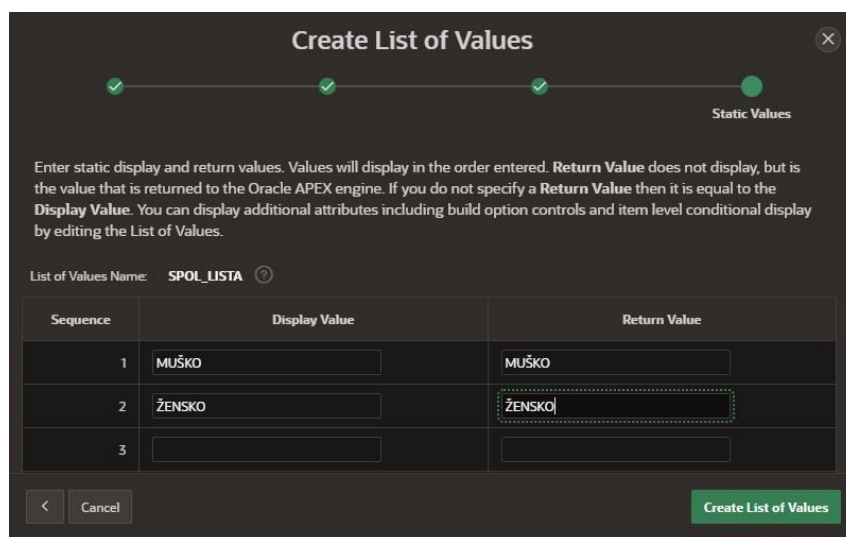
Create List of Values

Static Values

Enter static display and return values. Values will display in the order entered. **Return Value** does not display, but is the value that is returned to the Oracle APEX engine. If you do not specify a **Return Value** then it is equal to the **Display Value**. You can display additional attributes including build option controls and item level conditional display by editing the List of Values.

List of Values Name: SPOL_LISTA

| Sequence | Display Value | Return Value |
|---|---|---|
| 1 | MUŠKO | MUŠKO |
| 2 | ŽENSKO | ŽENSKO |
| 3 | | |

<
Cancel
Create List of Values